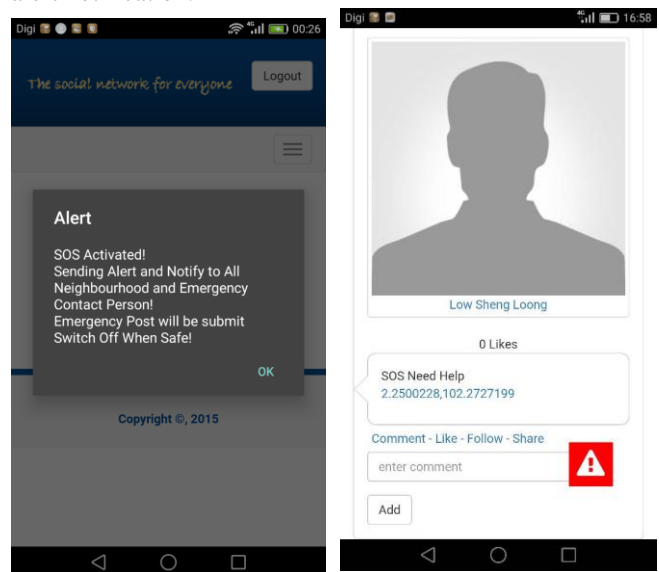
Digi 4G 00:26

The social network for everyone

Logout

Alert

SOS Activated!
Sending Alert and Notify to All Neighbourhood and Emergency Contact Person!
Emergency Post will be submit
Switch Off When Safe!

OK

Copyright ©, 2015

Digi 4G 16:58

Low Sheng Loong

0 Likes

SOS Need Help
2.2500228,102.2727199

Comment - Like - Follow - Share

enter comment

Add